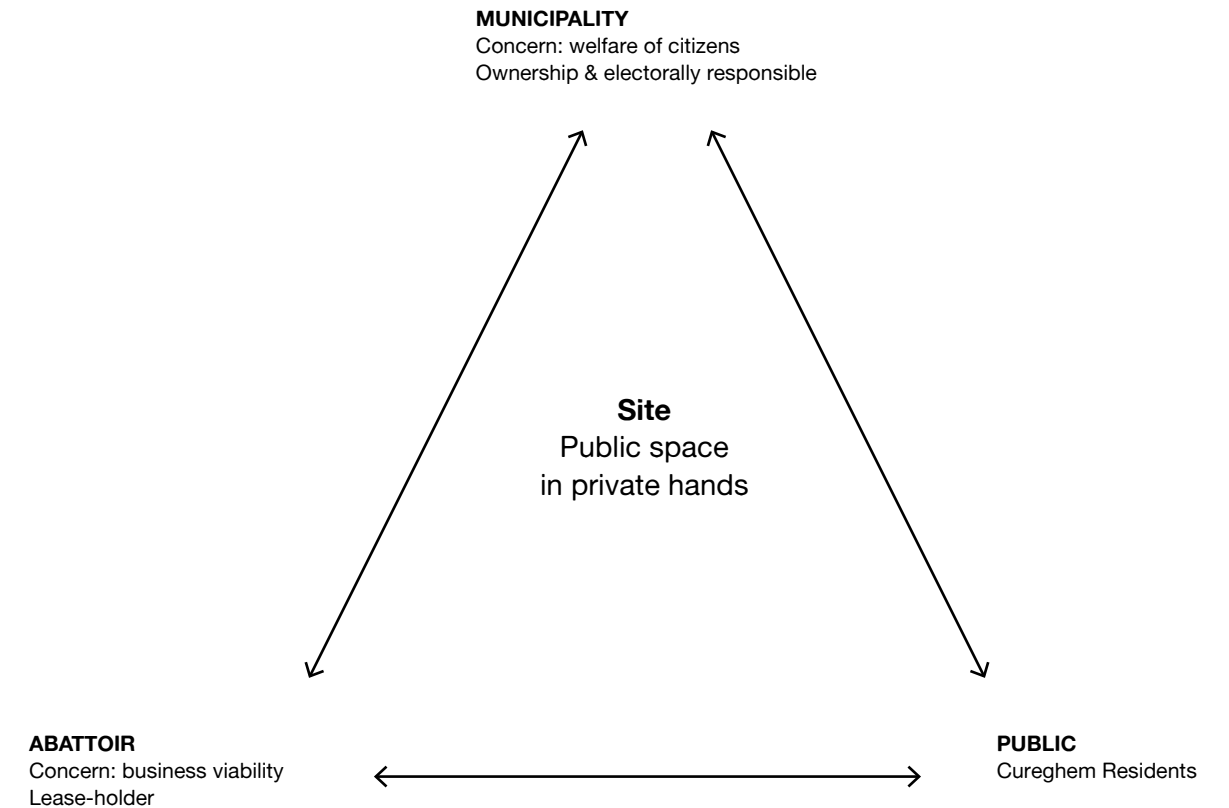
**MUNICIPALITY**
Concern: welfare of citizens
Ownership & electorally responsible

**Site**
Public space
in private hands

**ABATTOIR**
Concern: business viability
Lease-holder

**PUBLIC**
Cureghem Residents